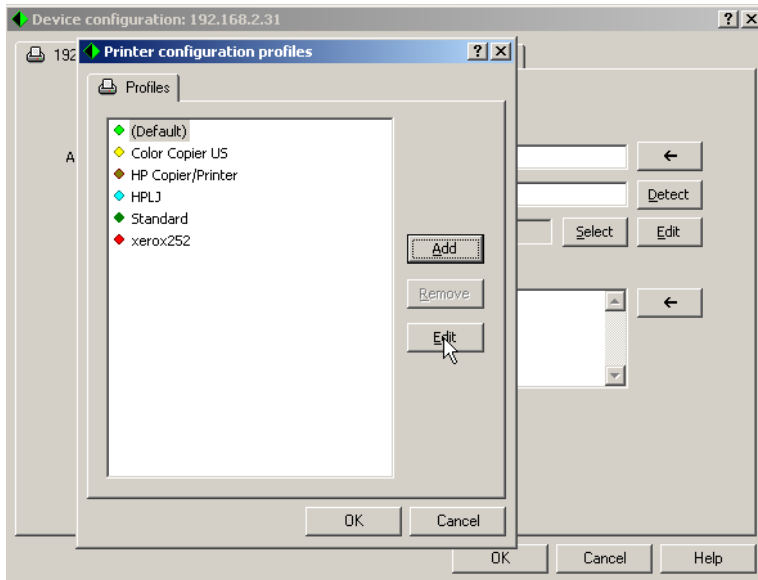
Device configuration: 192.168.2.31
?
192
A
Printer configuration profiles
?
Profiles
(Default)
Color Copier US
HP Copier/Printer
HPLJ
Standard
xerox252
Add
Remove
Edit
OK
Cancel
←
Detect
Select
Edit
←
OK
Cancel
Help